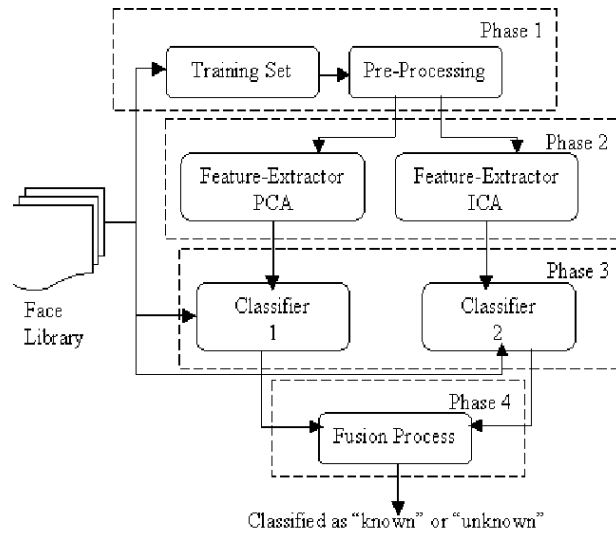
Phase 1

Training Set

Pre-Processing

Phase 2

Feature-Extractor PCA

Feature-Extractor ICA

Face Library

Phase 3

Classifier 1

Classifier 2

Phase 4

Fusion Process

Classified as "known" or "unknown"